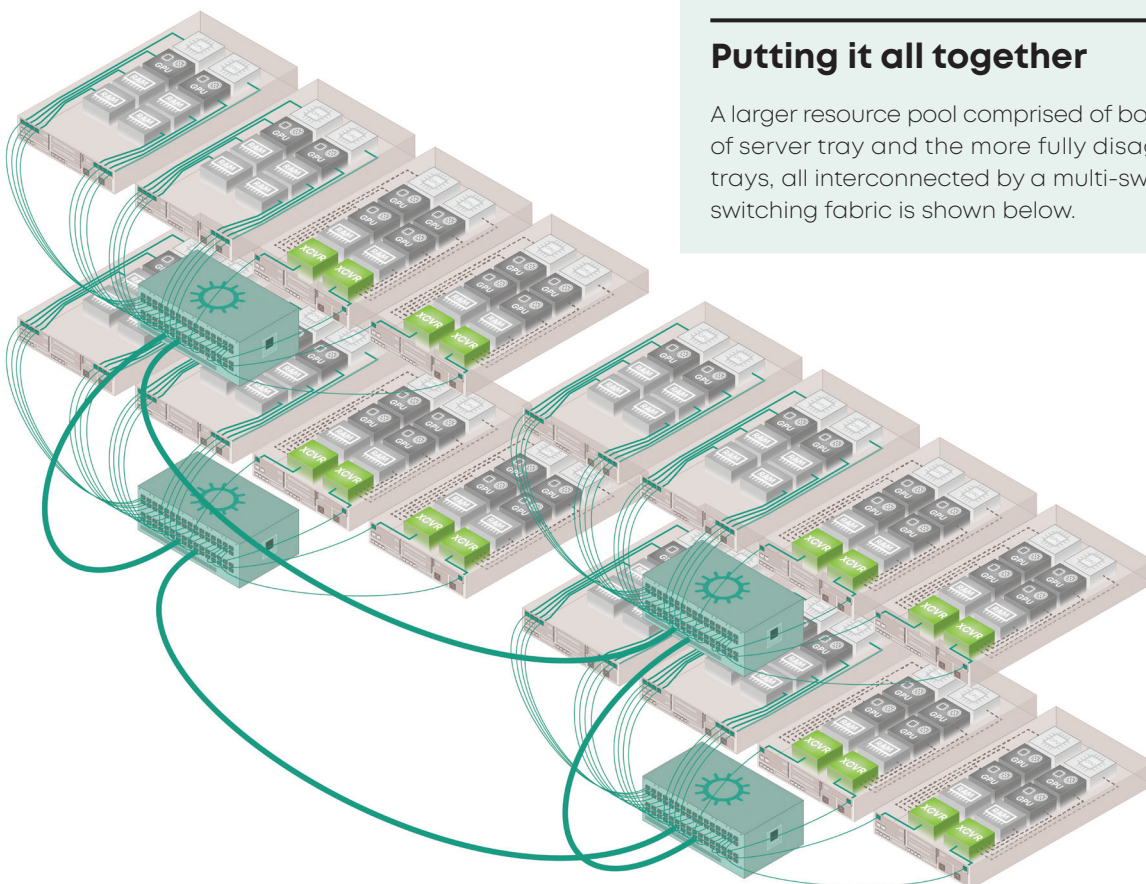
Putting it all together

A larger resource pool comprised of bo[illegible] of server tray and the more fully disag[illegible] trays, all interconnected by a multi-sw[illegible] switching fabric is shown below.

GPU GPU GPU GPU GPU GPU GPU GPU

XCVR XCVR XCVR XCVR XCVR XCVR XCVR XCVR XCVR XCVR XCVR XCVR XCVR XCVR XCVR XCVR